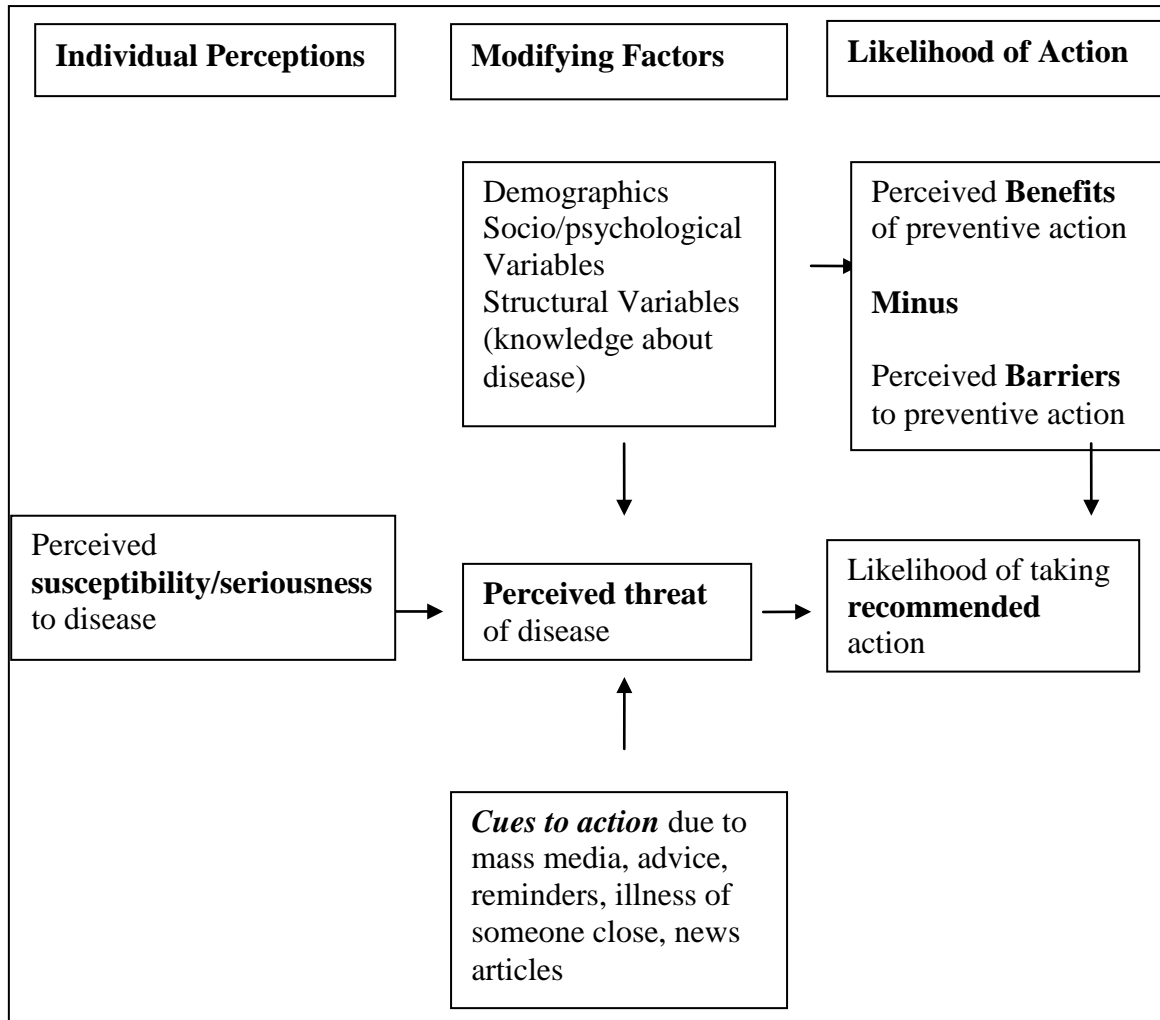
Individual Perceptions

Modifying Factors

Likelihood of Action

Demographics
Socio/psychological Variables
Structural Variables (knowledge about disease)

Perceived Benefits of preventive action

Minus

Perceived Barriers to preventive action

Perceived susceptibility/seriousness to disease

Perceived threat of disease

Likelihood of taking recommended action

Cues to action due to mass media, advice, reminders, illness of someone close, news articles